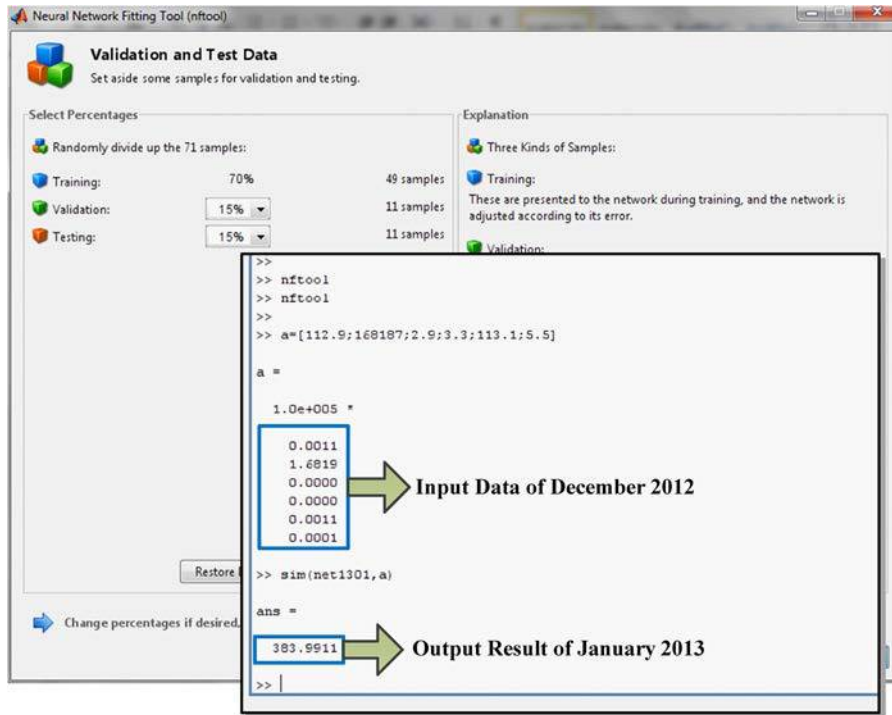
Neural Network Fitting Tool (nftool)

Validation and Test Data
Set aside some samples for validation and testing.

Select Percentages

Randomly divide up the 71 samples:

| | | |
|---|---|---|
| Training: | 70% | 49 samples |
| Validation: | 15% | 11 samples |
| Testing: | 15% | 11 samples |

Restore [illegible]

Change percentages if desired, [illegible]

Explanation

Three Kinds of Samples:

Training:
These are presented to the network during training, and the network is adjusted according to its error.

Validation:

>>
>> nftool
>> nftool
>>
>> a=[112.9;168187;2.9;3.3;113.1;5.5]

a =

1.0e+005 *

0.0011
1.6819
0.0000
0.0000
0.0011
0.0001

Input Data of December 2012

>> sim(net1301,a)

ans =

383.9911

Output Result of January 2013

>>